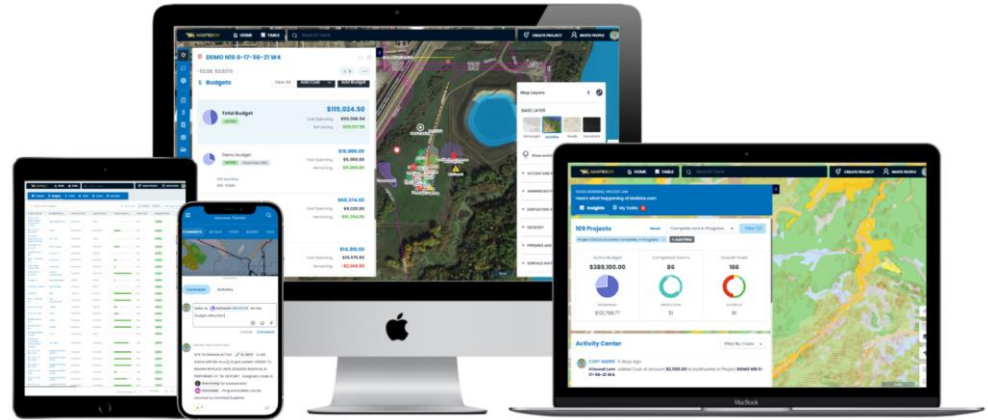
HOME TABLE Search here CREATE PROJECT INVITE PEOPLE

DEMO NIS 6-17-56-21 W4

Budgets

Total Budget $115,024.50
Cost Spending $55,599.56
Remaining $59,377.90

Demo Budget $16,950.00
Cost Spending $5,950.00
Remaining $11,000.00

$65,374.00
Cost Spending $4,020.00
Remaining $61,354.00

$14,350.00
Cost Spending $16,970.00
Remaining -$2,620.00

Map Layers

BASE LAYER

Satellite

HOME TABLE Search here CREATE PROJECT INVITE PEOPLE

Insights My Tasks

105 Projects

Active Budget $385,100.00

Completed Events 86

Overall Tasks 186

$107,768.77

Activity Center

$2,550.00

DEMO NIS 6-17-56-21

Comments Activities

MacBook